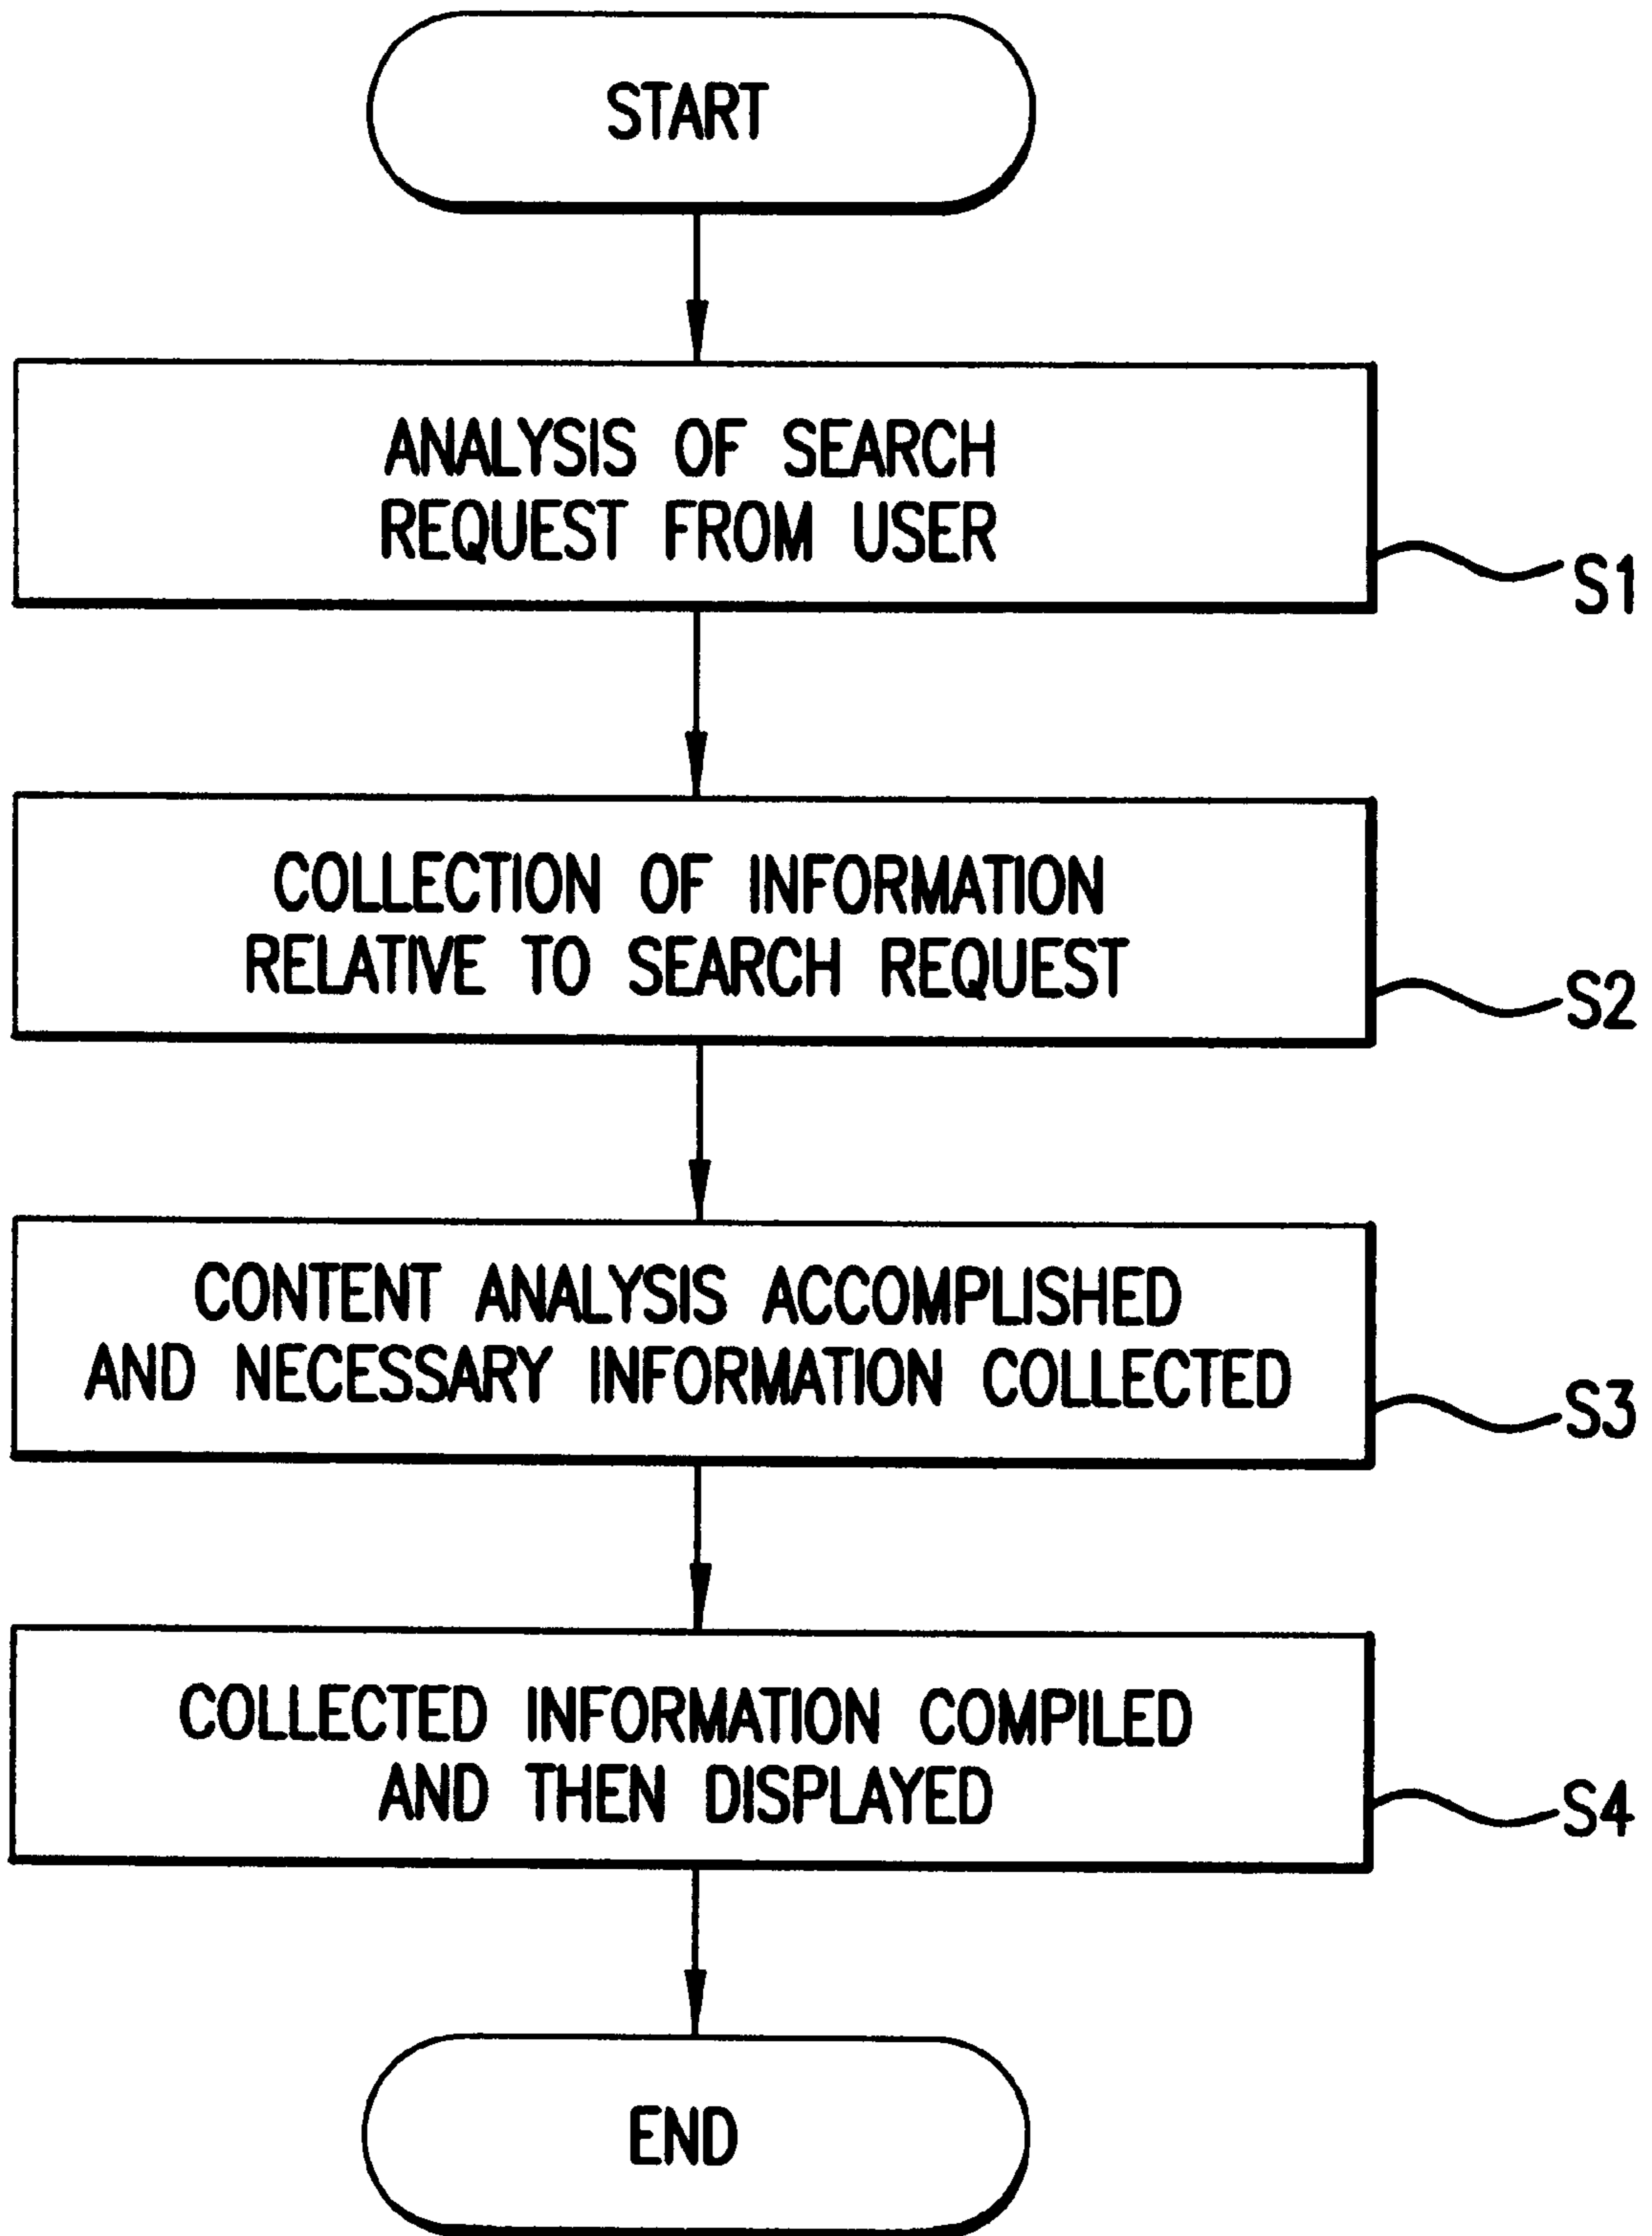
START

ANALYSIS OF SEARCH REQUEST FROM USER

S1

COLLECTION OF INFORMATION RELATIVE TO SEARCH REQUEST

S2

CONTENT ANALYSIS ACCOMPLISHED AND NECESSARY INFORMATION COLLECTED

S3

COLLECTED INFORMATION COMPILED AND THEN DISPLAYED

S4

END